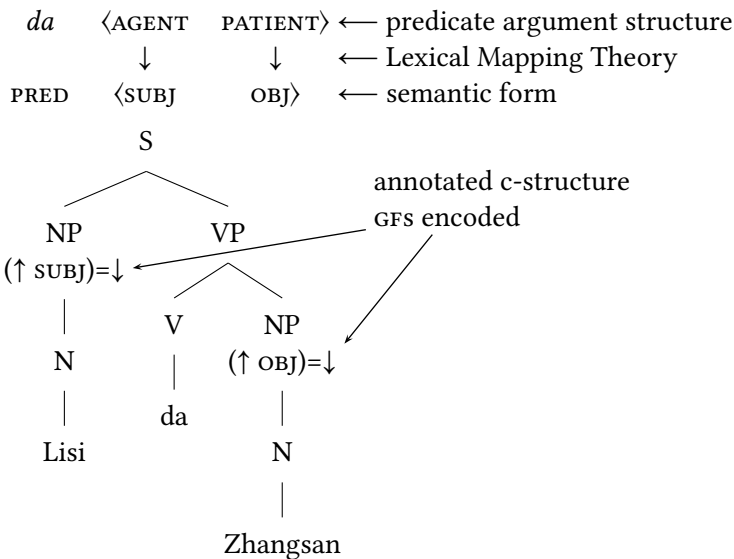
*da* ⟨AGENT PATIENT⟩ ⟵ predicate argument structure
↓ ↓ ⟵ Lexical Mapping Theory
PRED ⟨SUBJ OBJ⟩ ⟵ semantic form

S

annotated c-structure
GFs encoded

NP
(↑ SUBJ)=↓

VP

N

V

NP
(↑ OBJ)=↓

da

Lisi

N

Zhangsan